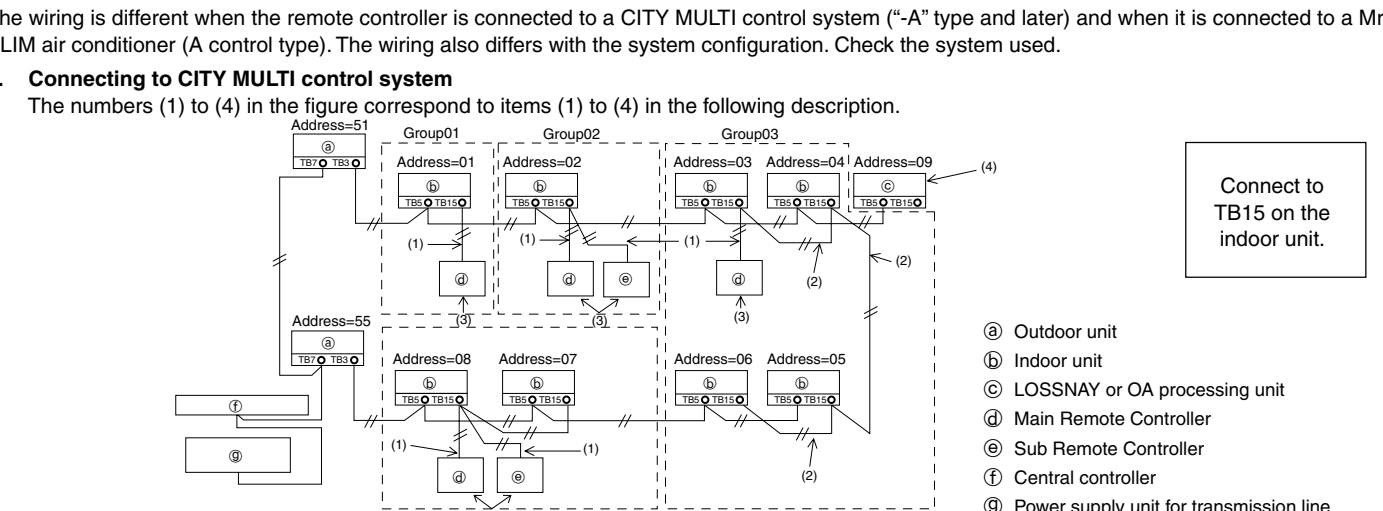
he wiring is different when the remote controller is connected to a CITY MULTI control system ("-A" type and later) and when it is connected to a Mr LIM air conditioner (A control type). The wiring also differs with the system configuration. Check the system used.

. **Connecting to CITY MULTI control system**
The numbers (1) to (4) in the figure correspond to items (1) to (4) in the following description.

Address=51
ⓐ
TB7 TB3
Group01
Address=01
ⓑ
TB5 TB15
Group02
Address=02
ⓑ
TB5 TB15
Group03
Address=03
ⓑ
TB5 TB15
Address=04
ⓑ
TB5 TB15
Address=09
ⓒ
TB5 TB15
(4)
(1)
(1)
(1)
ⓓ
ⓓ
ⓔ
ⓓ
(2)
(2)
(3)
(3)
(3)
Address=55
ⓐ
TB7 TB3
Address=08
ⓑ
TB5 TB15
Address=07
ⓑ
TB5 TB15
Address=06
ⓑ
TB5 TB15
Address=05
ⓑ
TB5 TB15
ⓕ
ⓖ
(1)
(1)
ⓓ
ⓔ
(2)

Connect to TB15 on the indoor unit.

ⓐ Outdoor unit
ⓑ Indoor unit
ⓒ LOSSNAY or OA processing unit
ⓓ Main Remote Controller
ⓔ Sub Remote Controller
ⓕ Central controller
ⓖ Power supply unit for transmission line